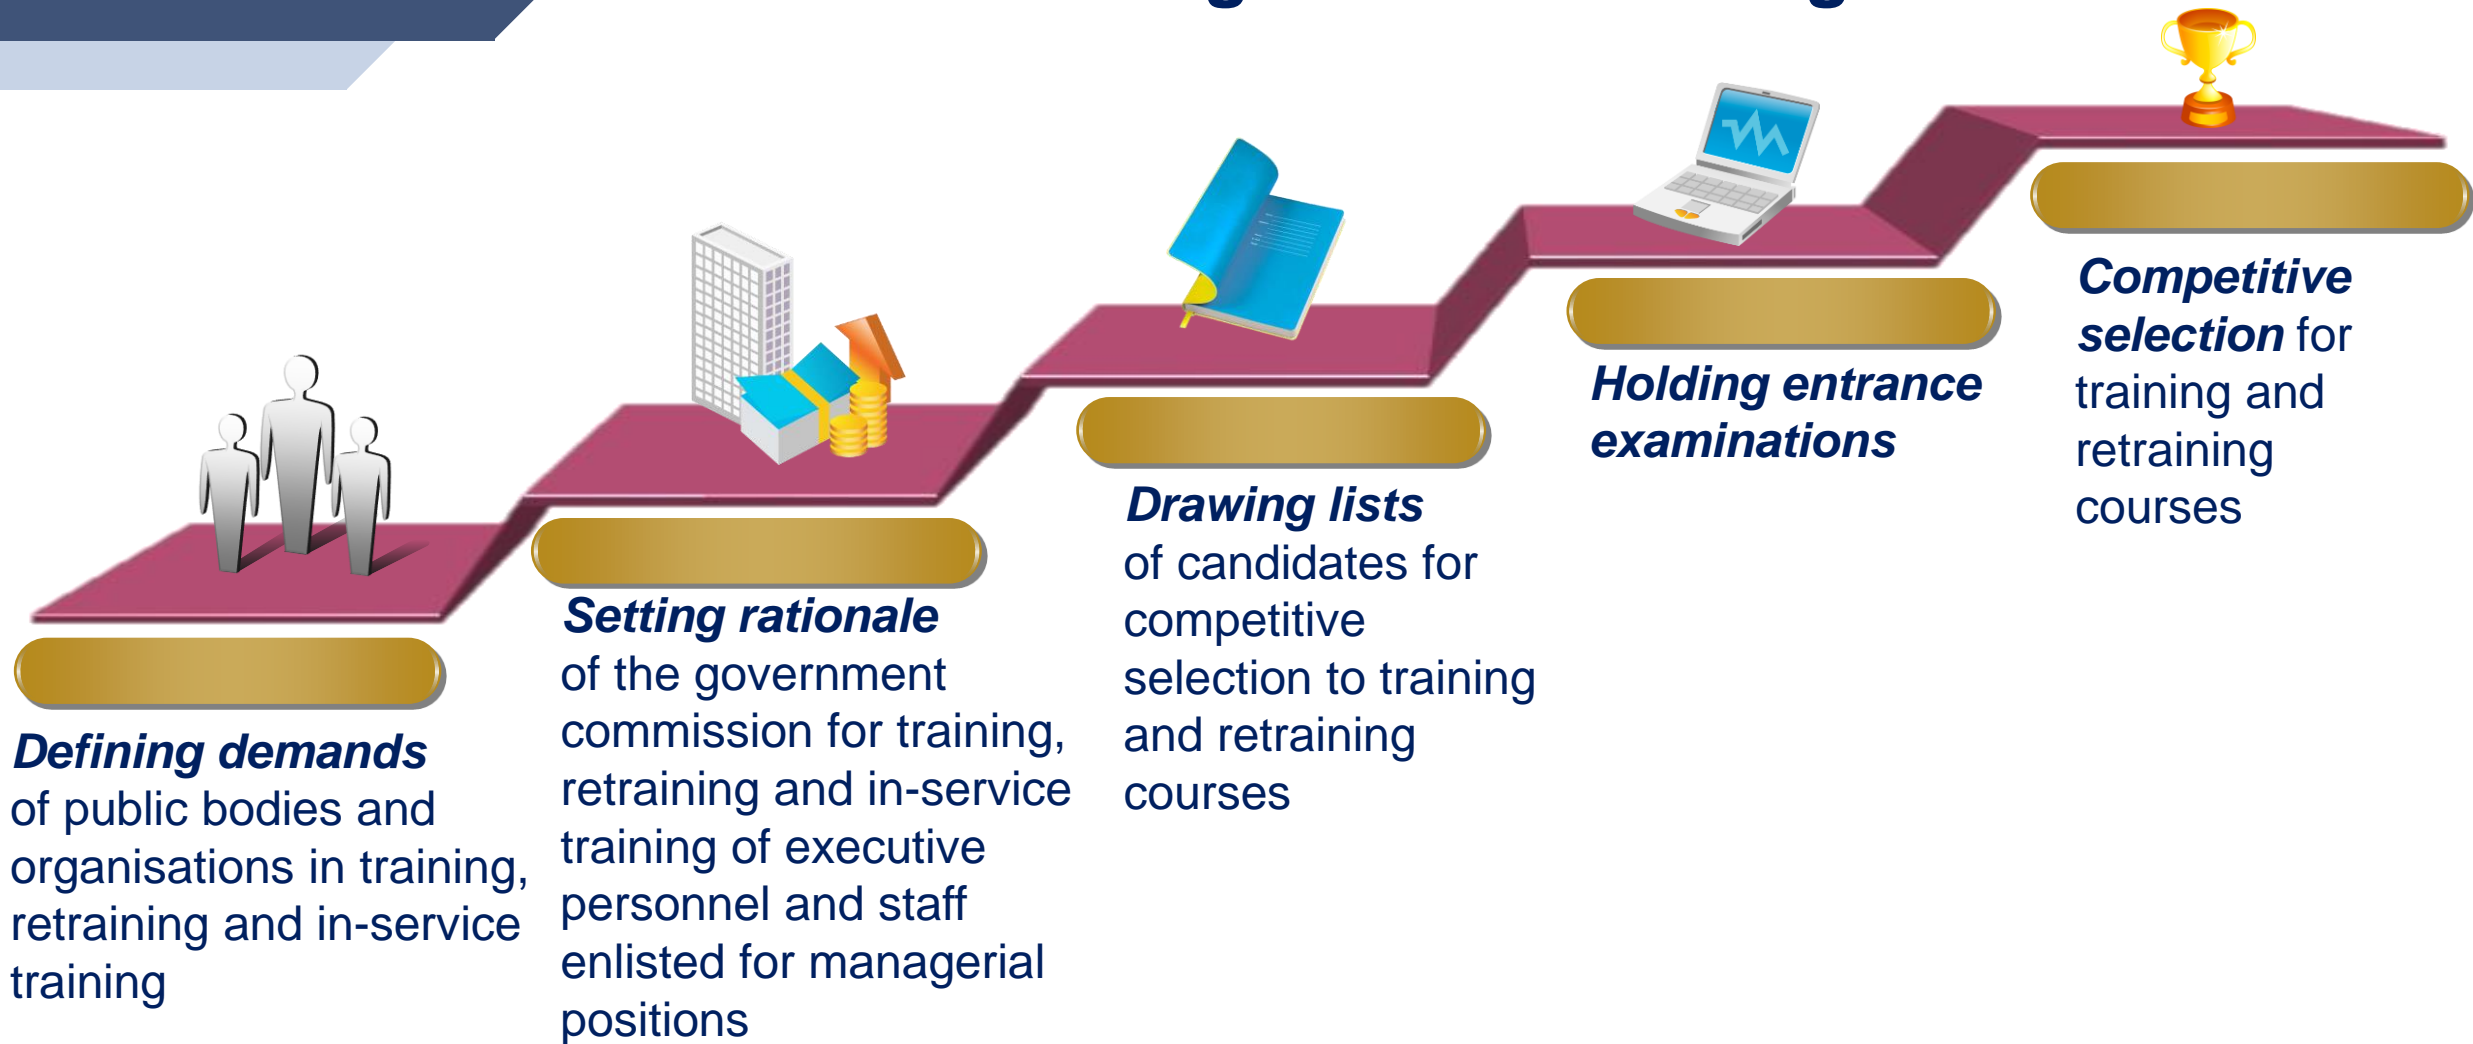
Defining demands of public bodies and organisations in training, retraining and in-service training

Setting rationale of the government commission for training, retraining and in-service training of executive personnel and staff enlisted for managerial positions

Drawing lists of candidates for competitive selection to training and retraining courses

Holding entrance examinations

Competitive selection for training and retraining courses